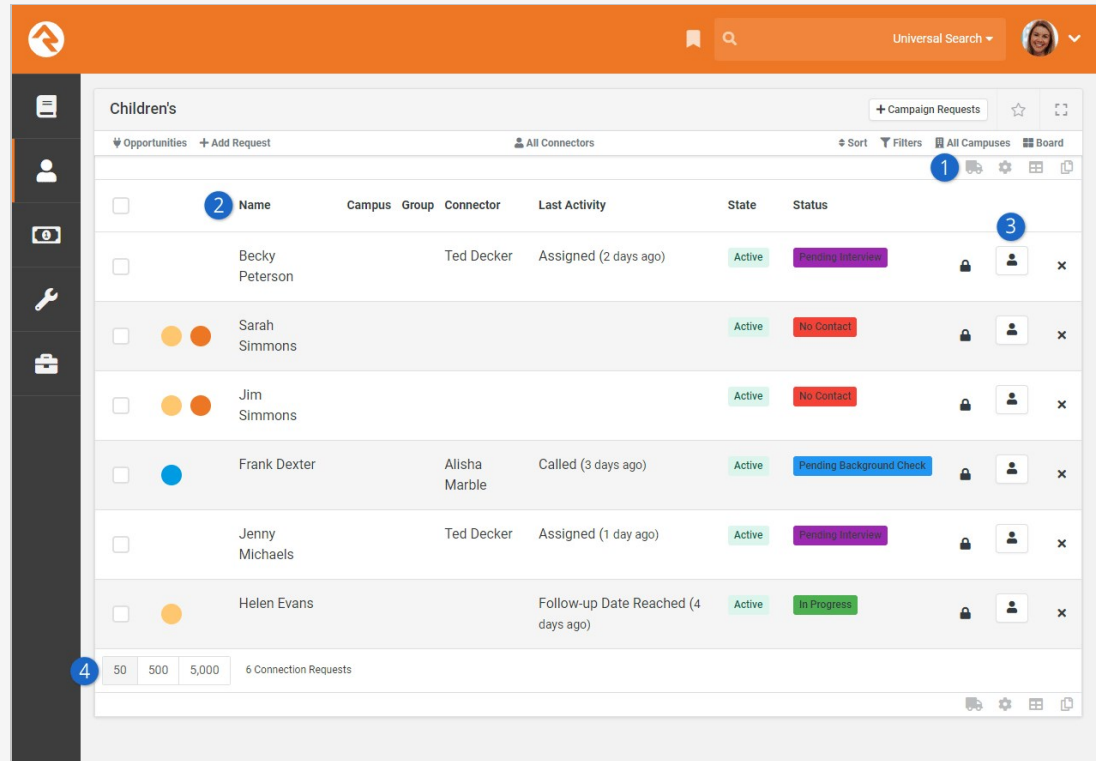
Universal Search

Children's

+ Campaign Requests

Opportunities + Add Request All Connectors Sort Filters All Campuses Board

1

2

| | | Name | Campus | Group | Connector | Last Activity | State | Status |
|---|---|---|---|---|---|---|---|---|
| | | Becky Peterson | | | Ted Decker | Assigned (2 days ago) | Active | Pending Interview |
| | | Sarah Simmons | | | | | Active | No Contact |
| | | Jim Simmons | | | | | Active | No Contact |
| | | Frank Dexter | | | Alisha Marble | Called (3 days ago) | Active | Pending Background Check |
| | | Jenny Michaels | | | Ted Decker | Assigned (1 day ago) | Active | Pending Interview |
| | | Helen Evans | | | | Follow-up Date Reached (4 days ago) | Active | In Progress |

3

4

50 500 5,000 6 Connection Requests